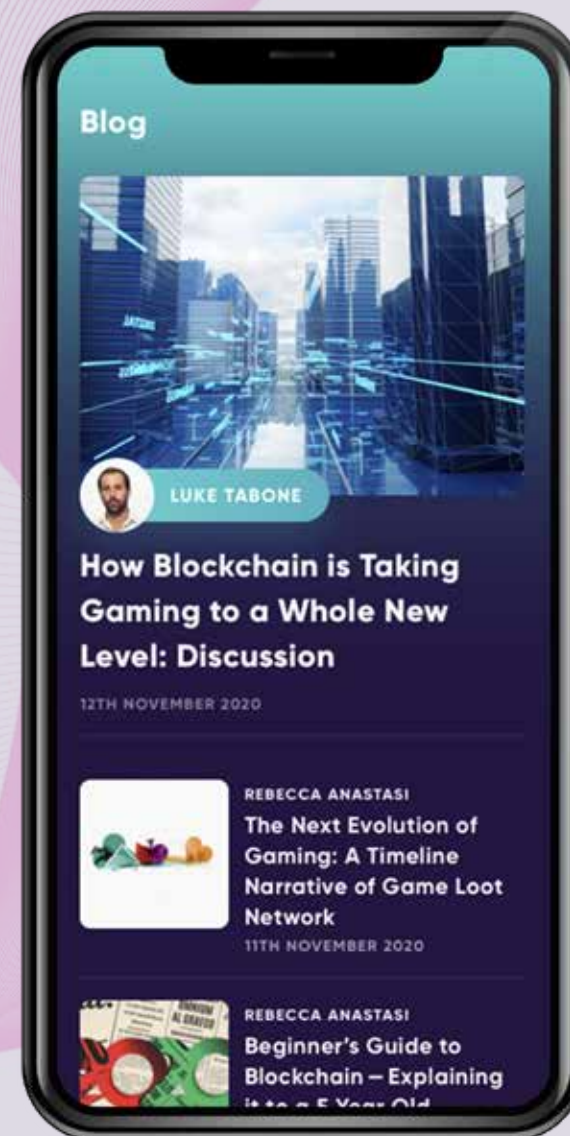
Blog

LUKE TABONE

How Blockchain is Taking Gaming to a Whole New Level: Discussion

12TH NOVEMBER 2020

REBECCA ANASTASI

The Next Evolution of Gaming: A Timeline Narrative of Game Loot Network

11TH NOVEMBER 2020

REBECCA ANASTASI

Beginner's Guide to Blockchain – Explaining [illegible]